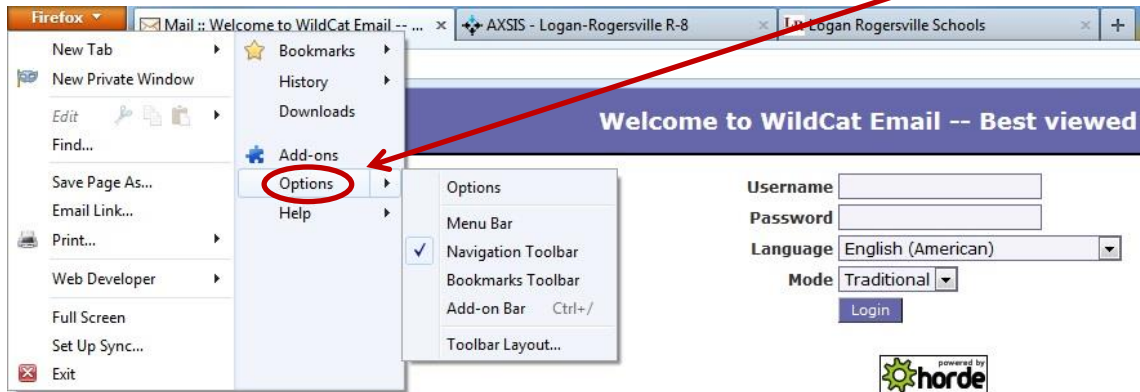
Firefox

Mail :: Welcome to WildCat Email -- ... ×
AXSIS - Logan-Rogersville R-8 ×
Logan Rogersville Schools ×
+

New Tab
New Private Window
Edit
Find...
Save Page As...
Email Link...
Print...
Web Developer
Full Screen
Set Up Sync...
Exit

Bookmarks
History
Downloads
Add-ons
Options
Help

Options
Menu Bar
✓ Navigation Toolbar
Bookmarks Toolbar
Add-on Bar Ctrl+/
Toolbar Layout...

Welcome to WildCat Email -- Best viewed

Username
Password
Language English (American)
Mode Traditional
Login

powered by horde